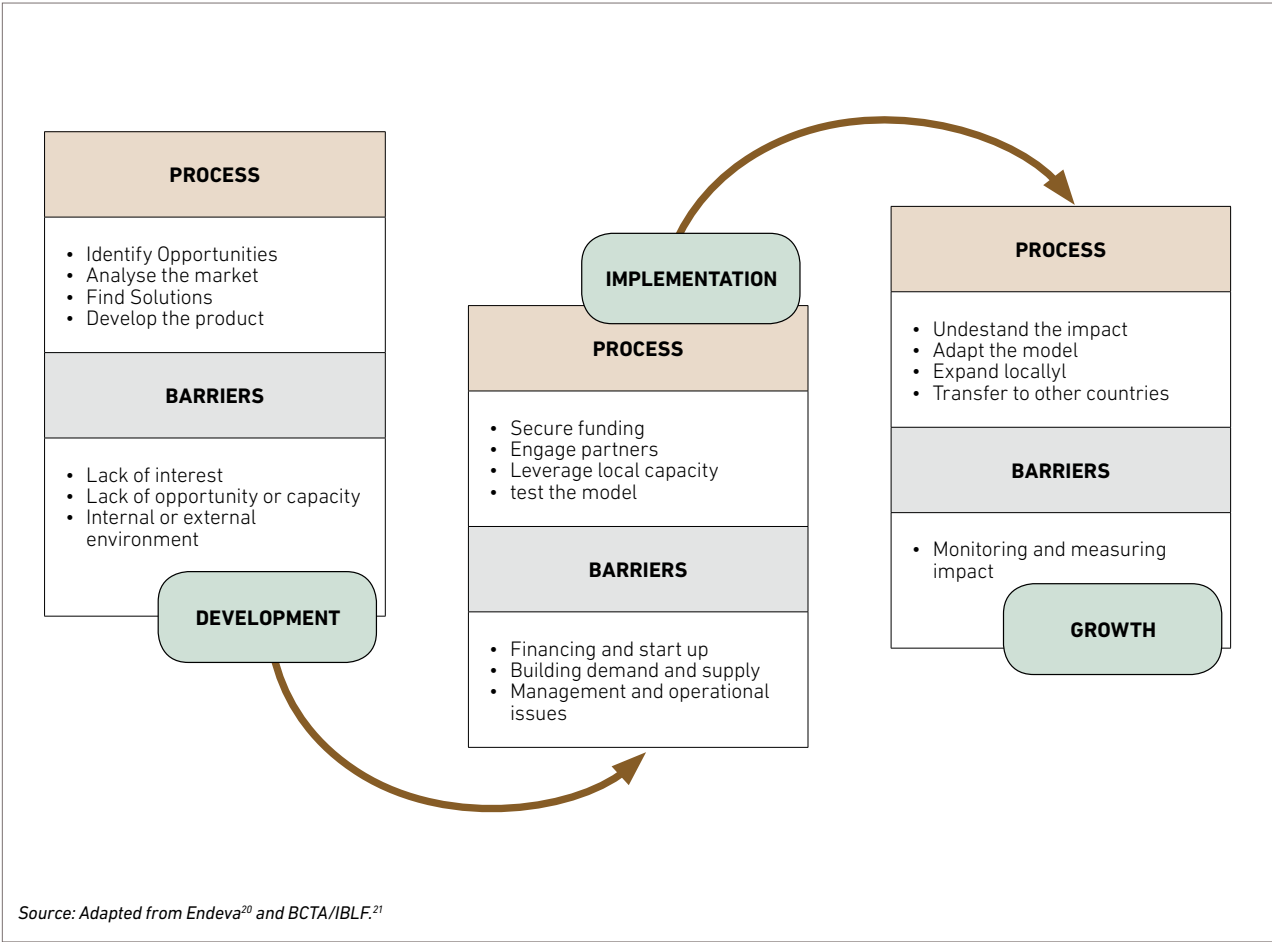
PROCESS

- Identify Opportunities
- Analyse the market
- Find Solutions
- Develop the product

BARRIERS

- Lack of interest
- Lack of opportunity or capacity
- Internal or external environment

DEVELOPMENT

IMPLEMENTATION

PROCESS

- Secure funding
- Engage partners
- Leverage local capacity
- test the model

BARRIERS

- Financing and start up
- Building demand and supply
- Management and operational issues

PROCESS

- Undestand the impact
- Adapt the model
- Expand locallyl
- Transfer to other countries

BARRIERS

- Monitoring and measuring impact

GROWTH

Source: Adapted from Endeva$^{20}$ and BCTA/IBLF.$^{21}$